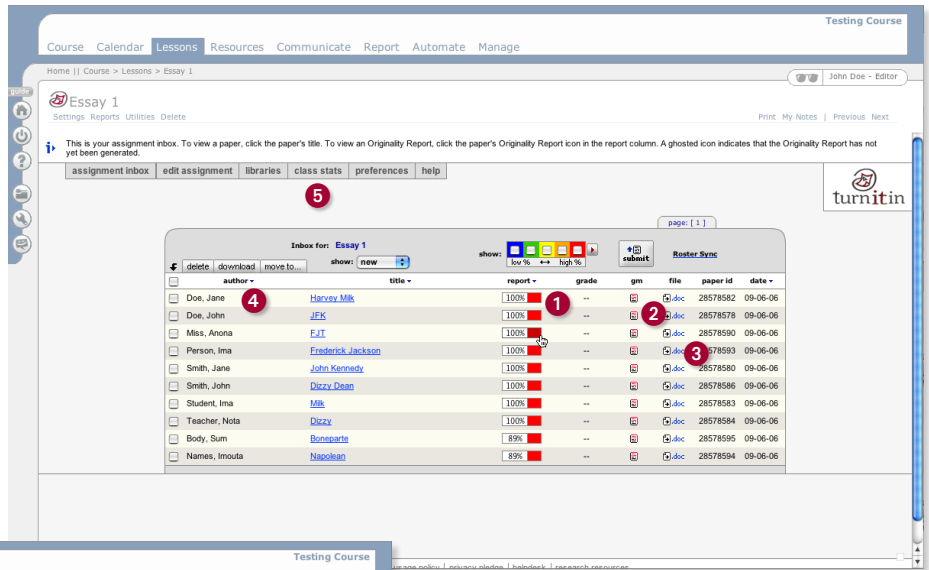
Testing Course

Course Calendar Lessons Resources Communicate Report Automate Manage

Home || Course > Lessons > Essay 1

John Doe - Editor

guide

Essay 1

Settings Reports Utilities Delete

Print My Notes | Previous Next

This is your assignment inbox. To view a paper, click the paper's title. To view an Originality Report, click the paper's Originality Report icon in the report column. A ghosted icon indicates that the Originality Report has not yet been generated.

assignment inbox | edit assignment | libraries | class stats | preferences | help

5

turnitin

page: [ 1 ]

Inbox for: Essay 1

show: new

show: low % ⟷ high %

submit

Roster Sync

delete download move to...

| | author | title | report | grade | gm | file | paper id | date |
|---|---|---|---|---|---|---|---|---|
| | Doe, Jane 4 | Harvey Milk | 100% 1 | -- | | .doc | 28578582 | 09-06-06 |
| | Doe, John | JFK | 100% | -- | | 2 .doc | 28578578 | 09-06-06 |
| | Miss, Anona | FJT | 100% | -- | | .doc | 28578590 | 09-06-06 |
| | Person, Ima | Frederick Jackson | 100% | -- | | .doc 3 | 28578593 | 09-06-06 |
| | Smith, Jane | John Kennedy | 100% | -- | | .doc | 28578580 | 09-06-06 |
| | Smith, John | Dizzy Dean | 100% | -- | | .doc | 28578586 | 09-06-06 |
| | Student, Ima | Milk | 100% | -- | | .doc | 28578583 | 09-06-06 |
| | Teacher, Nota | Dizzy | 100% | -- | | .doc | 28578584 | 09-06-06 |
| | Body, Sum | Boneparte | 89% | -- | | .doc | 28578595 | 09-06-06 |
| | Names, Imouta | Napolean | 89% | -- | | .doc | 28578594 | 09-06-06 |

Testing Course

usage policy | privacy pledge | helpdesk | research resources